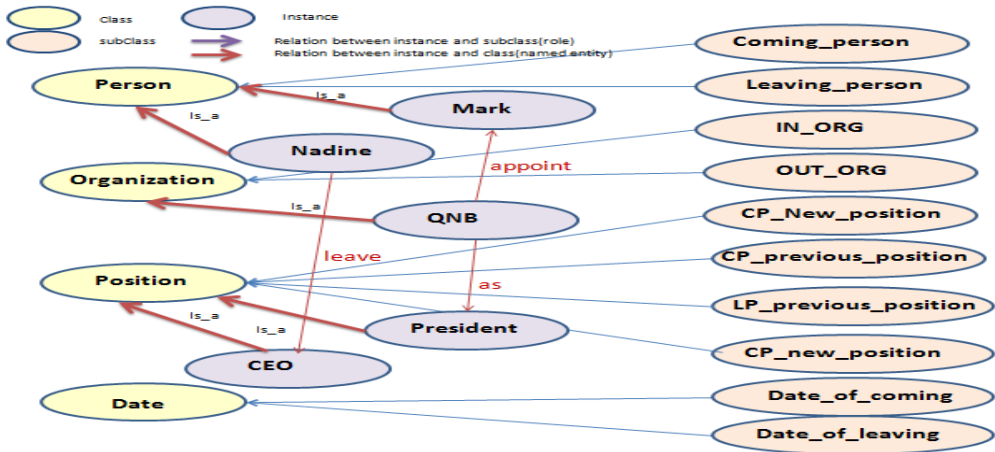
Class
Instance
subClass
Relation between instance and subclass(role)
Relation between instance and class(named entity)

Person
Organization
Position
Date

Mark
Nadine
QNB
President
CEO

Is_a
Is_a
Is_a
Is_a
Is_a
appoint
leave
as

Coming_person
Leaving_person
IN_ORG
OUT_ORG
CP_New_position
CP_previous_position
LP_previous_position
CP_new_position
Date_of_coming
Date_of_leaving